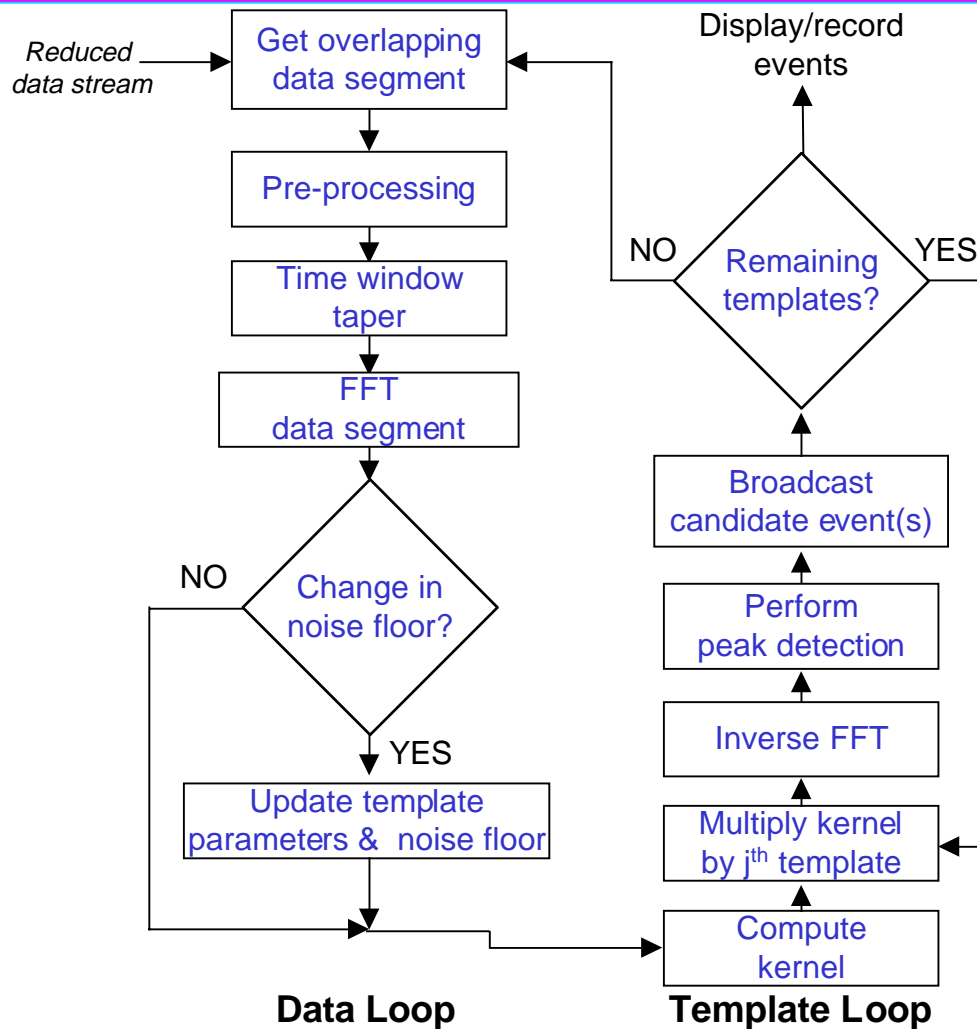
Reduced data stream

Get overlapping data segment

Pre-processing

Time window taper

FFT data segment

NO

Change in noise floor?

YES

Update template parameters & noise floor

Data Loop

Display/record events

NO

Remaining templates?

YES

Broadcast candidate event(s)

Perform peak detection

Inverse FFT

Multiply kernel by j$^{th}$ template

Compute kernel

Template Loop